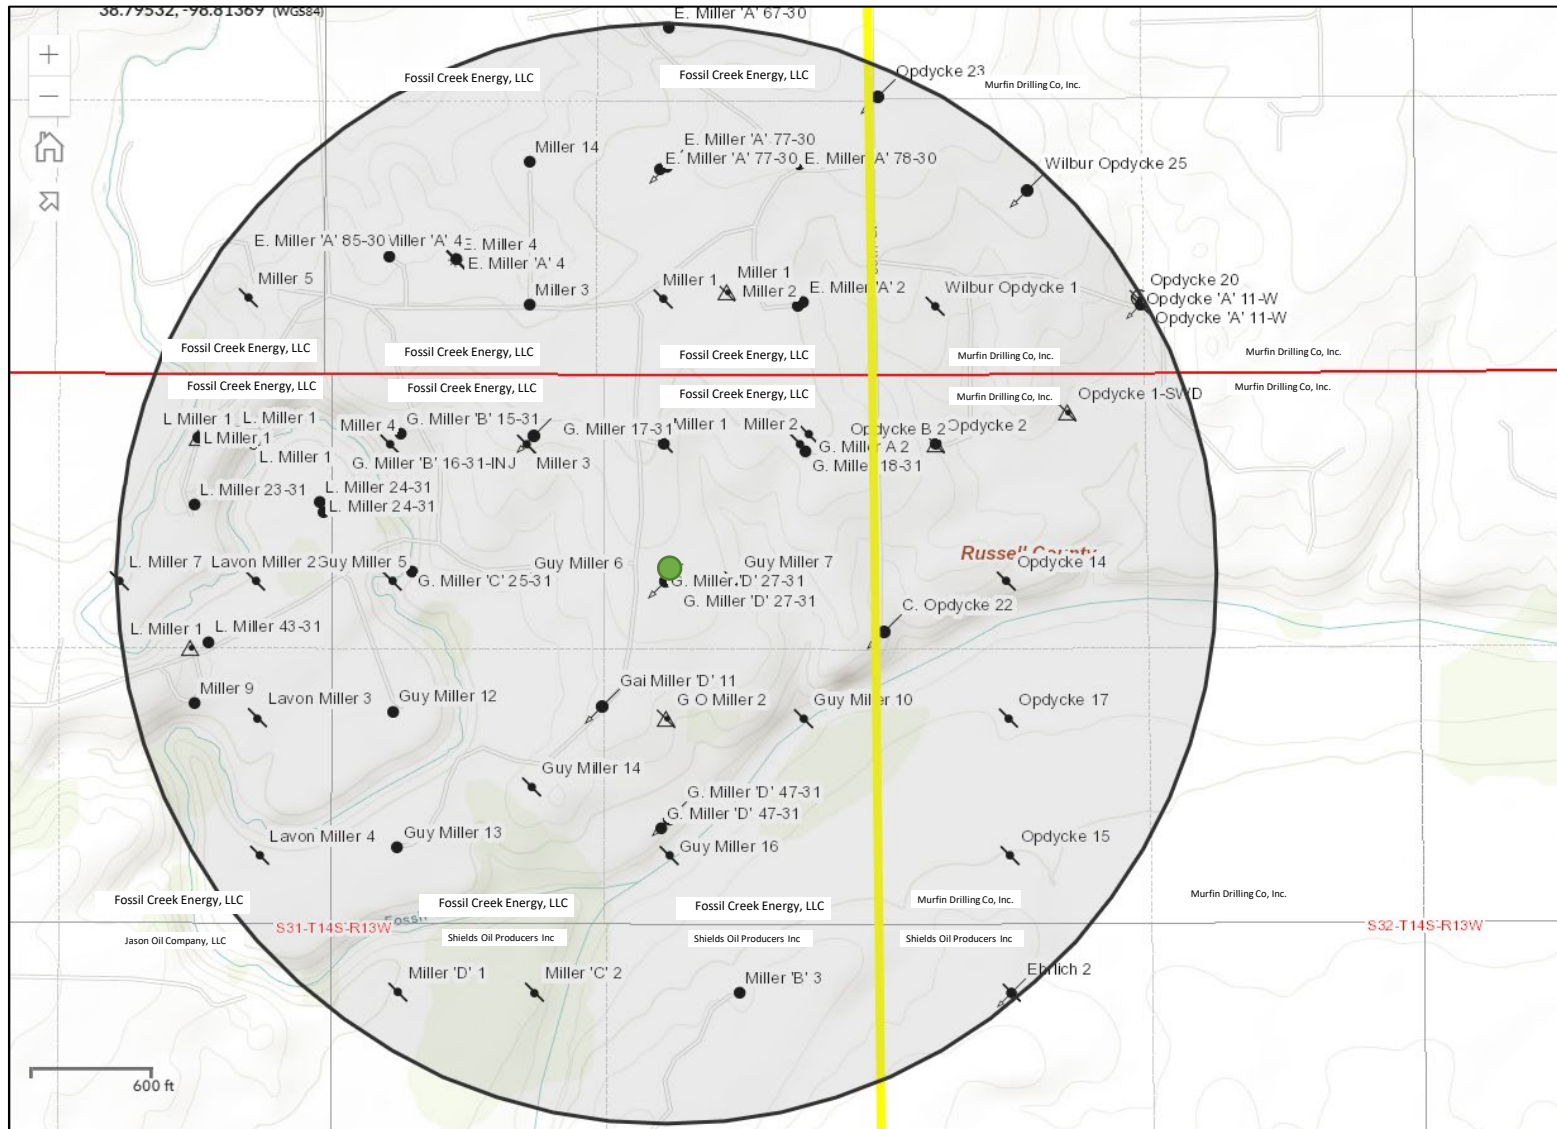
38.79532, -98.81369 (WGS84)
E. Miller 'A' 67-30
+
—
Fossil Creek Energy, LLC
Fossil Creek Energy, LLC
Opdycke 23
Murfin Drilling Co, Inc.
Miller 14
E. Miller 'A' 77-30
E. Miller 'A' 77-30
E. Miller 'A' 78-30
Wilbur Opdycke 25
E. Miller 'A' 85-30
Miller 'A' 4
E. Miller 4
E. Miller 'A' 4
Miller 5
Miller 3
Miller 1
Miller 1
Miller 2
E. Miller 'A' 2
Wilbur Opdycke 1
Opdycke 20
Opdycke 'A' 11-W
Opdycke 'A' 11-W
Fossil Creek Energy, LLC
Fossil Creek Energy, LLC
Fossil Creek Energy, LLC
Murfin Drilling Co, Inc.
Murfin Drilling Co, Inc.
Fossil Creek Energy, LLC
Fossil Creek Energy, LLC
Fossil Creek Energy, LLC
Murfin Drilling Co, Inc.
Opdycke 1-SWD
Murfin Drilling Co, Inc.
L Miller 1
L. Miller 1
L Miller 1
L. Miller 1
Miller 4
G. Miller 'B' 15-31
G. Miller 17-31
Miller 1
Miller 2
Opdycke B 2
Opdycke 2
G. Miller A 2
G. Miller 18-31
G. Miller 'B' 16-31-INJ
Miller 3
L. Miller 23-31
L. Miller 24-31
L. Miller 24-31
Russell County
L. Miller 7
Lavon Miller 2
Guy Miller 5
Guy Miller 6
Guy Miller 7
Opdycke 14
G. Miller 'C' 25-31
G. Miller 'D' 27-31
G. Miller 'D' 27-31
C. Opdycke 22
L. Miller 1
L. Miller 43-31
Gai Miller 'D' 11
Miller 9
Lavon Miller 3
Guy Miller 12
G O Miller 2
Guy Miller 10
Opdycke 17
Guy Miller 14
G. Miller 'D' 47-31
G. Miller 'D' 47-31
Lavon Miller 4
Guy Miller 13
Guy Miller 16
Opdycke 15
Fossil Creek Energy, LLC
Fossil Creek Energy, LLC
Fossil Creek Energy, LLC
Murfin Drilling Co, Inc.
Murfin Drilling Co, Inc.
S31-T14S-R13W
S32-T14S-R13W
Jason Oil Company, LLC
Shields Oil Producers Inc
Shields Oil Producers Inc
Shields Oil Producers Inc
Miller 'D' 1
Miller 'C' 2
Miller 'B' 3
Ehrlich 2
600 ft